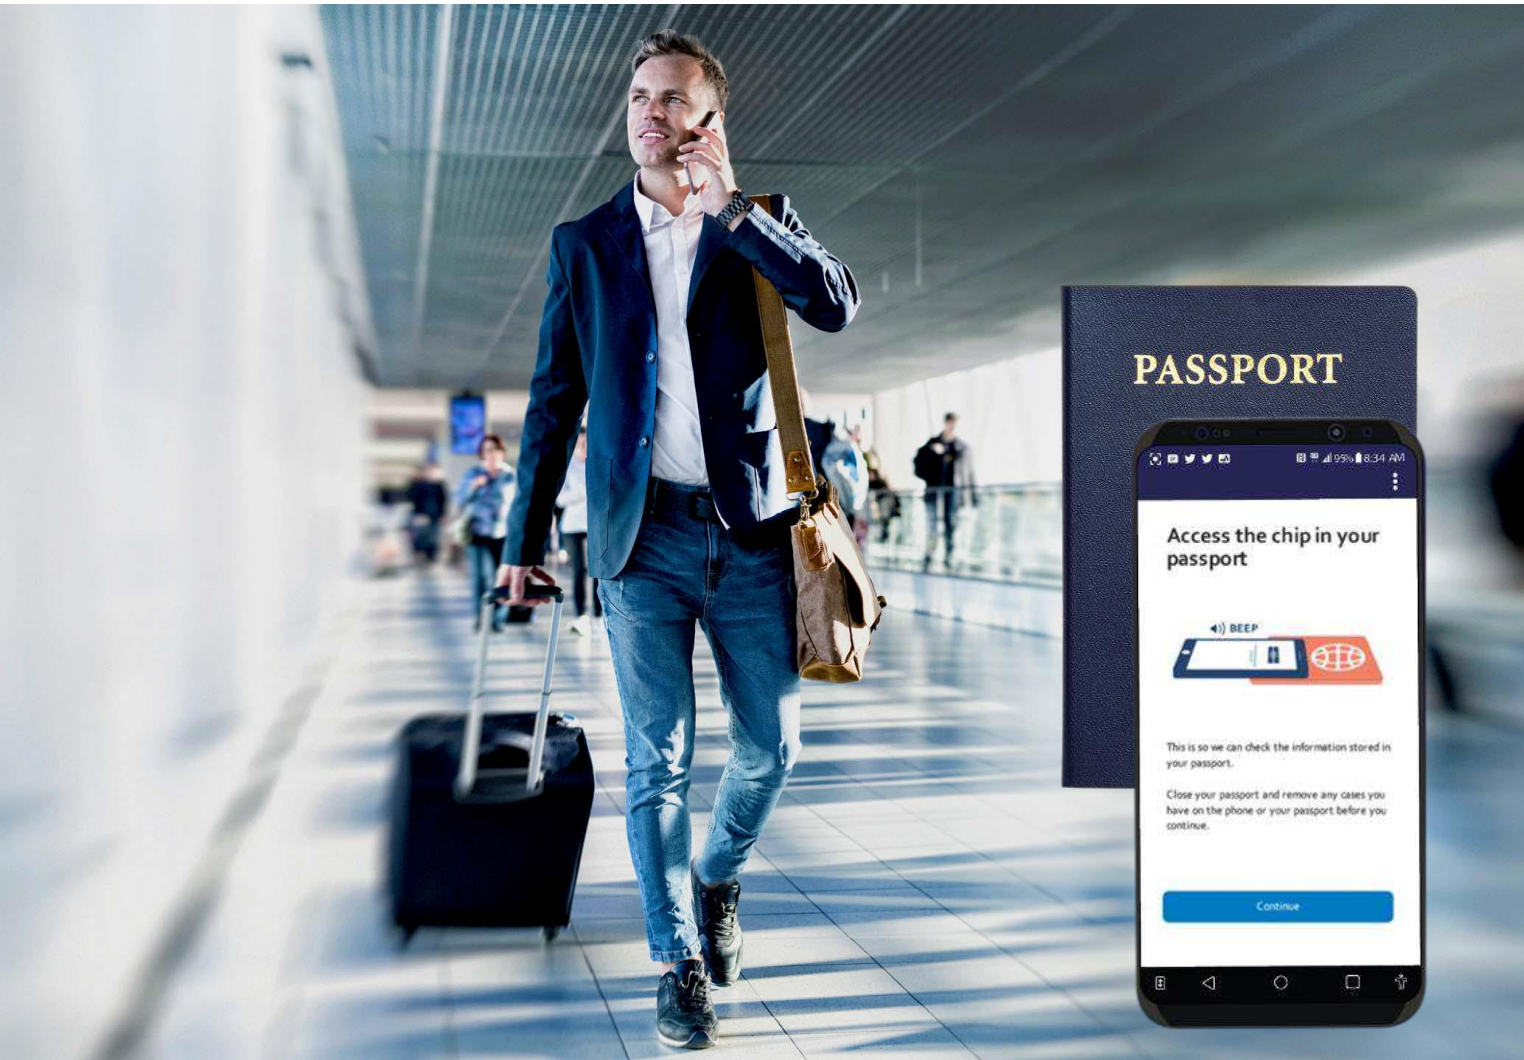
PASSPORT

99% 8:34 AM

Access the chip in your passport

BEEP

This is so we can check the information stored in your passport.

Close your passport and remove any cases you have on the phone or your passport before you continue.

Continue